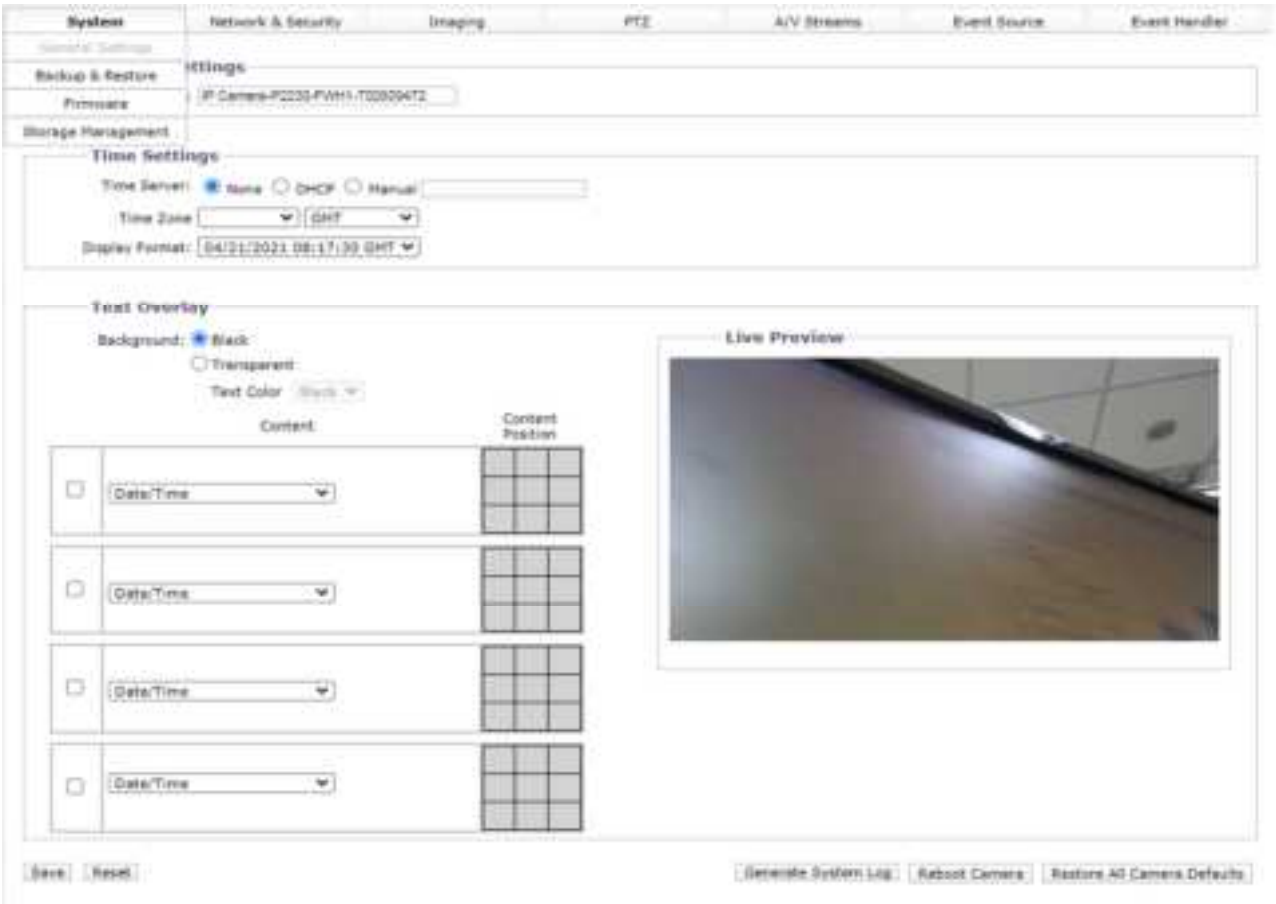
System | Network & Security | Imaging | PTZ | A/V Streams | Event Source | Event Handler

General Settings
Backup & Restore
Firmware
Storage Management

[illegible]ttings
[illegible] IP Camera-P2230-FWH1-T020204T2

Time Settings
Time Server: None DHCP Manual
Time Zone GMT
Display Format: 04/21/2021 08:17:30 GMT

Text Overlay
Background: Black
Transparent
Text Color Black

Content
Content Position

Date/Time
Date/Time
Date/Time
Date/Time

Live Preview

Save Reset

Generate System Log Reboot Camera Restore All Camera Defaults